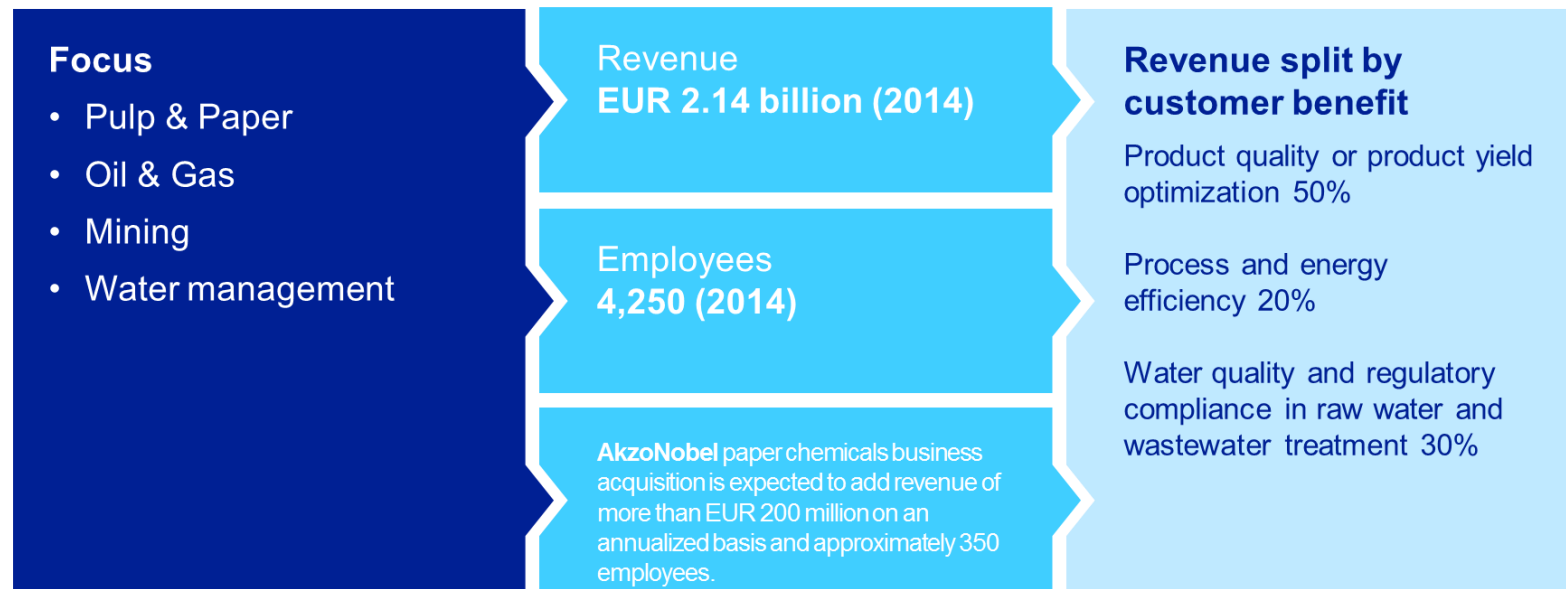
Focus

- Pulp & Paper
- Oil & Gas
- Mining
- Water management

Revenue
EUR 2.14 billion (2014)

Employees
4,250 (2014)

AkzoNobel paper chemicals business acquisition is expected to add revenue of more than EUR 200 million on an annualized basis and approximately 350 employees.

Revenue split by customer benefit

Product quality or product yield optimization 50%

Process and energy efficiency 20%

Water quality and regulatory compliance in raw water and wastewater treatment 30%